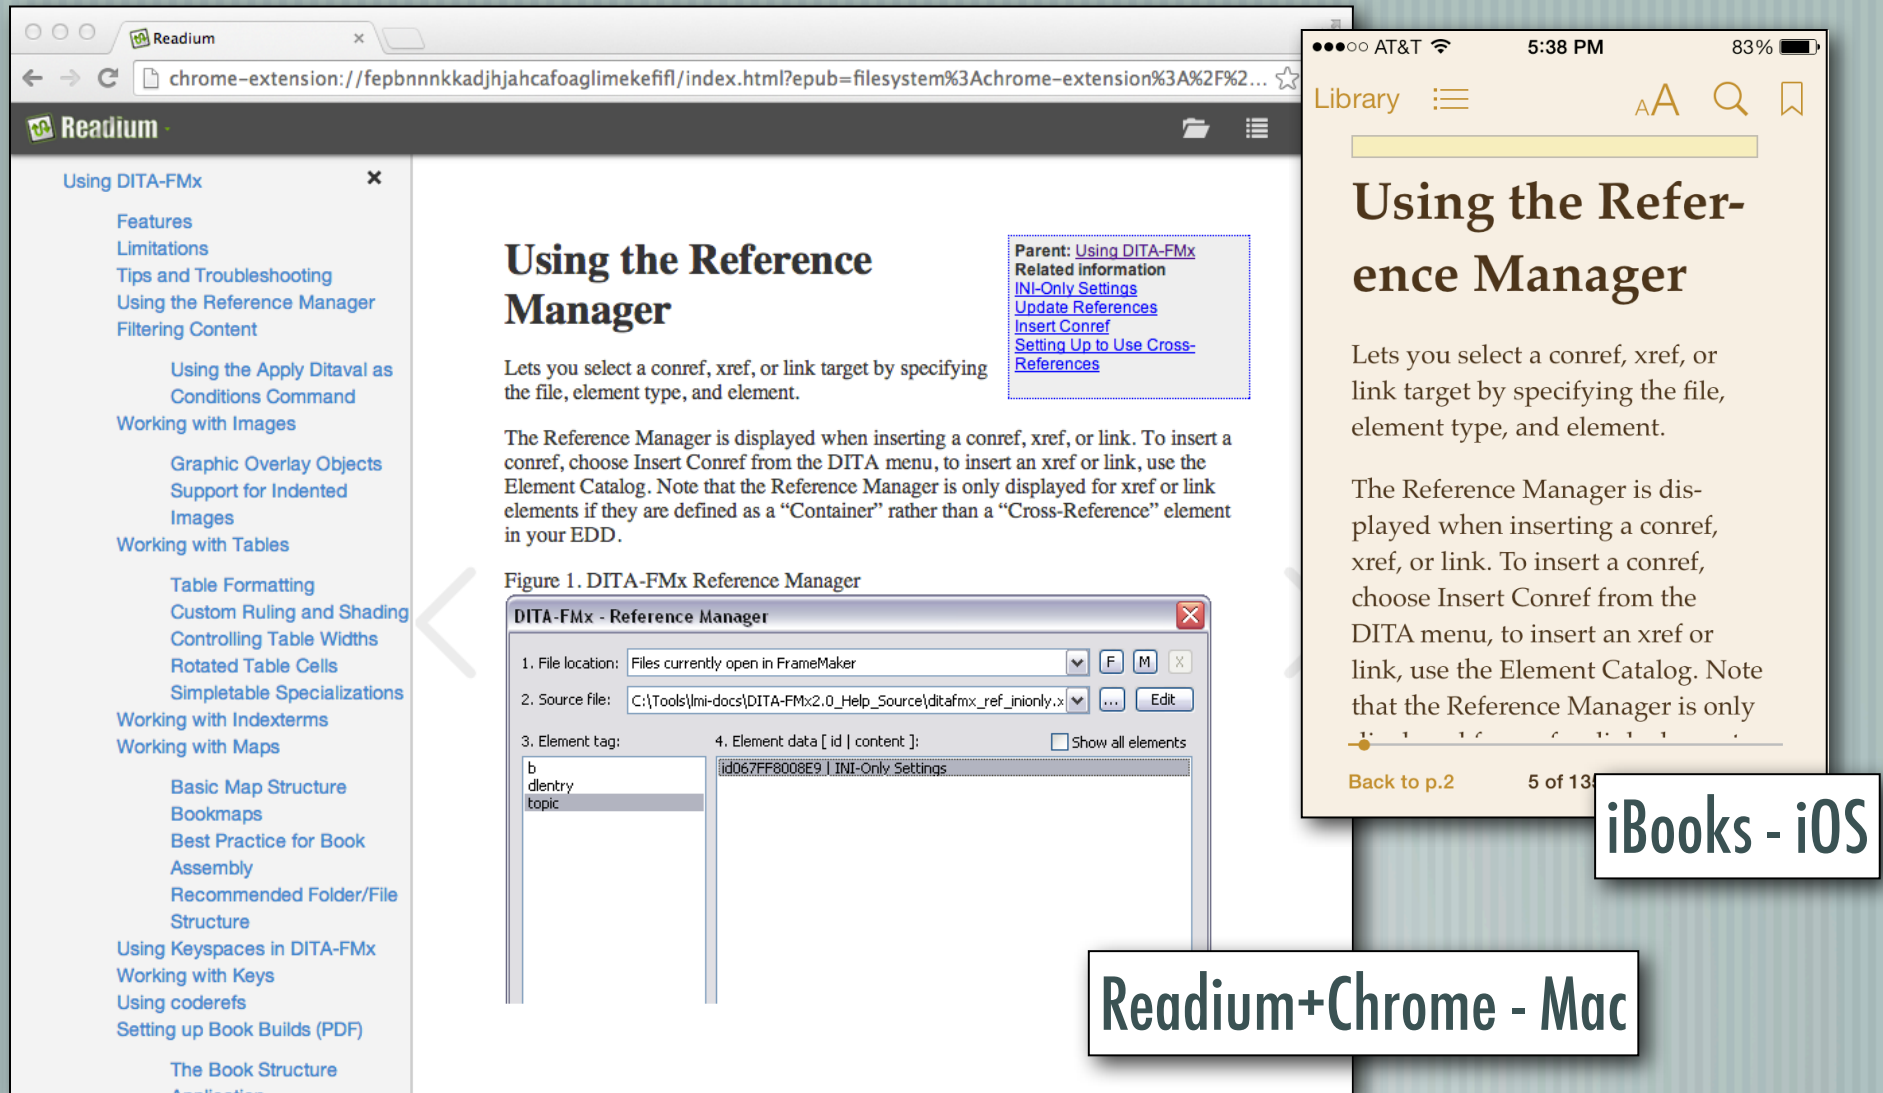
Readium ×

chrome-extension://fepbnnnkkadjhjahcafoaglimekefifl/index.html?epub=filesystem%3Achrome-extension%3A%2F%2...

Readium

Using DITA-FMx ×

Features
Limitations
Tips and Troubleshooting
Using the Reference Manager
Filtering Content
Using the Apply Ditaval as Conditions Command
Working with Images
Graphic Overlay Objects
Support for Indented Images
Working with Tables
Table Formatting
Custom Ruling and Shading
Controlling Table Widths
Rotated Table Cells
Simpletable Specializations
Working with Indexterms
Working with Maps
Basic Map Structure
Bookmaps
Best Practice for Book Assembly
Recommended Folder/File Structure
Using Keyspaces in DITA-FMx
Working with Keys
Using coderefs
Setting up Book Builds (PDF)
The Book Structure

Using the Reference Manager

Parent: Using DITA-FMx
Related information
INI-Only Settings
Update References
Insert Conref
Setting Up to Use Cross-References

Lets you select a conref, xref, or link target by specifying the file, element type, and element.

The Reference Manager is displayed when inserting a conref, xref, or link. To insert a conref, choose Insert Conref from the DITA menu, to insert an xref or link, use the Element Catalog. Note that the Reference Manager is only displayed for xref or link elements if they are defined as a “Container” rather than a “Cross-Reference” element in your EDD.

Figure 1. DITA-FMx Reference Manager

DITA-FMx - Reference Manager
1. File location: Files currently open in FrameMaker F M X
2. Source file: C:\Tools\lmi-docs\DITA-FMx2.0_Help_Source\ditafmx_ref_inionly.x ... Edit
3. Element tag:
4. Element data [ id | content ]:
Show all elements
b
dlentry
topic
id067FF8008E9 | INI-Only Settings

●●●○○ AT&T 5:38 PM 83%
Library AA

Using the Reference Manager

Lets you select a conref, xref, or link target by specifying the file, element type, and element.

The Reference Manager is displayed when inserting a conref, xref, or link. To insert a conref, choose Insert Conref from the DITA menu, to insert an xref or link, use the Element Catalog. Note that the Reference Manager is only

Back to p.2 5 of 13

iBooks - iOS

Readium+Chrome - Mac